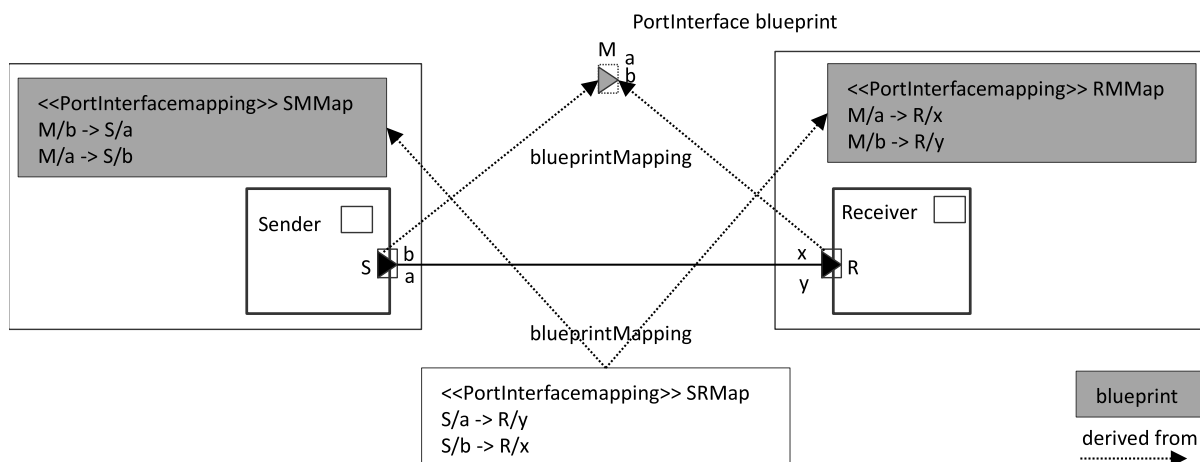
PortInterface blueprint

M
a
b

<<PortInterfacemapping>> SMMap
M/b -> S/a
M/a -> S/b

<<PortInterfacemapping>> RMMap
M/a -> R/x
M/b -> R/y

blueprintMapping

Sender

S
b
a

Receiver

x
y
R

blueprintMapping

<<PortInterfacemapping>> SRMap
S/a -> R/y
S/b -> R/x

blueprint

derived from